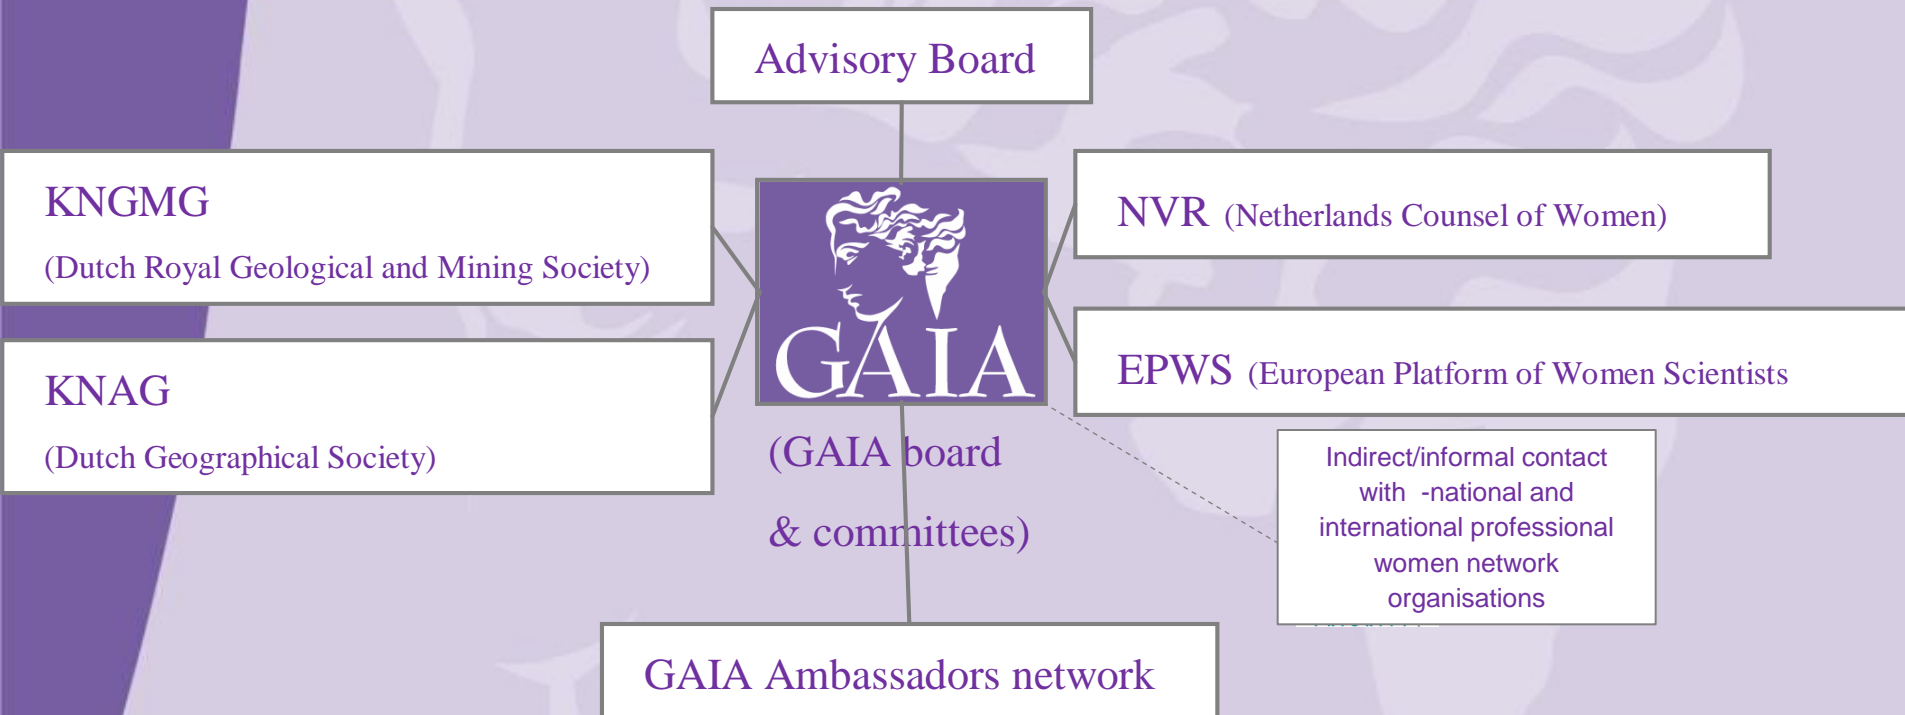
Advisory Board

KNGMG

(Dutch Royal Geological and Mining Society)

NVR (Netherlands Counsel of Women)

GAIA

KNAG

(Dutch Geographical Society)

EPWS (European Platform of Women Scientists

(GAIA board

& committees)

Indirect/informal contact with -national and international professional women network organisations

GAIA Ambassadors network